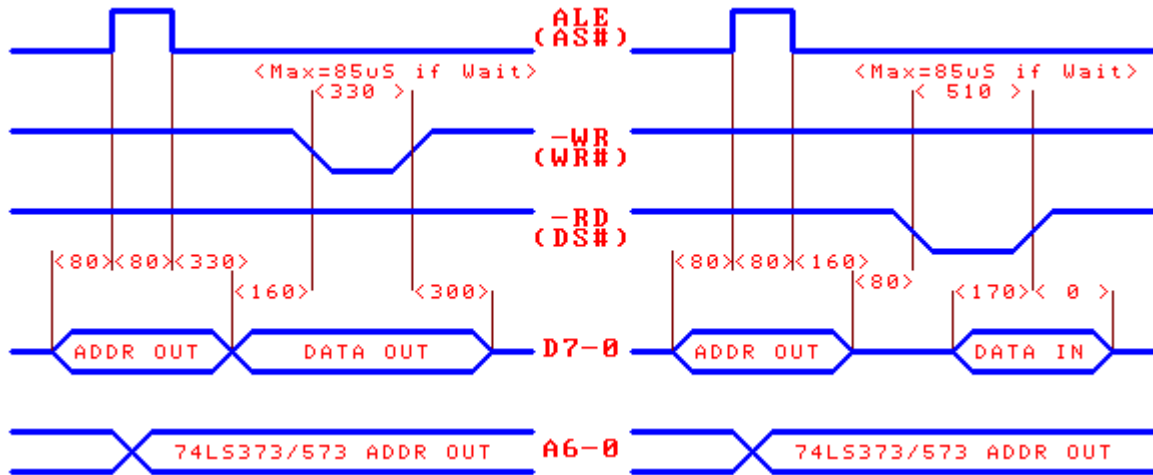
ALE
(AS#)

<Max=85uS if Wait>
<330 >

<Max=85uS if Wait>
< 510 >

-WR
(WR#)

-RD
(DS#)

<80><80><330>
<160>
<300>

<80><80><160>
<80>
<170>< 0 >

ADDR OUT
DATA OUT
D7-0
ADDR OUT
DATA IN

74LS373/573 ADDR OUT
A6-0
74LS373/573 ADDR OUT